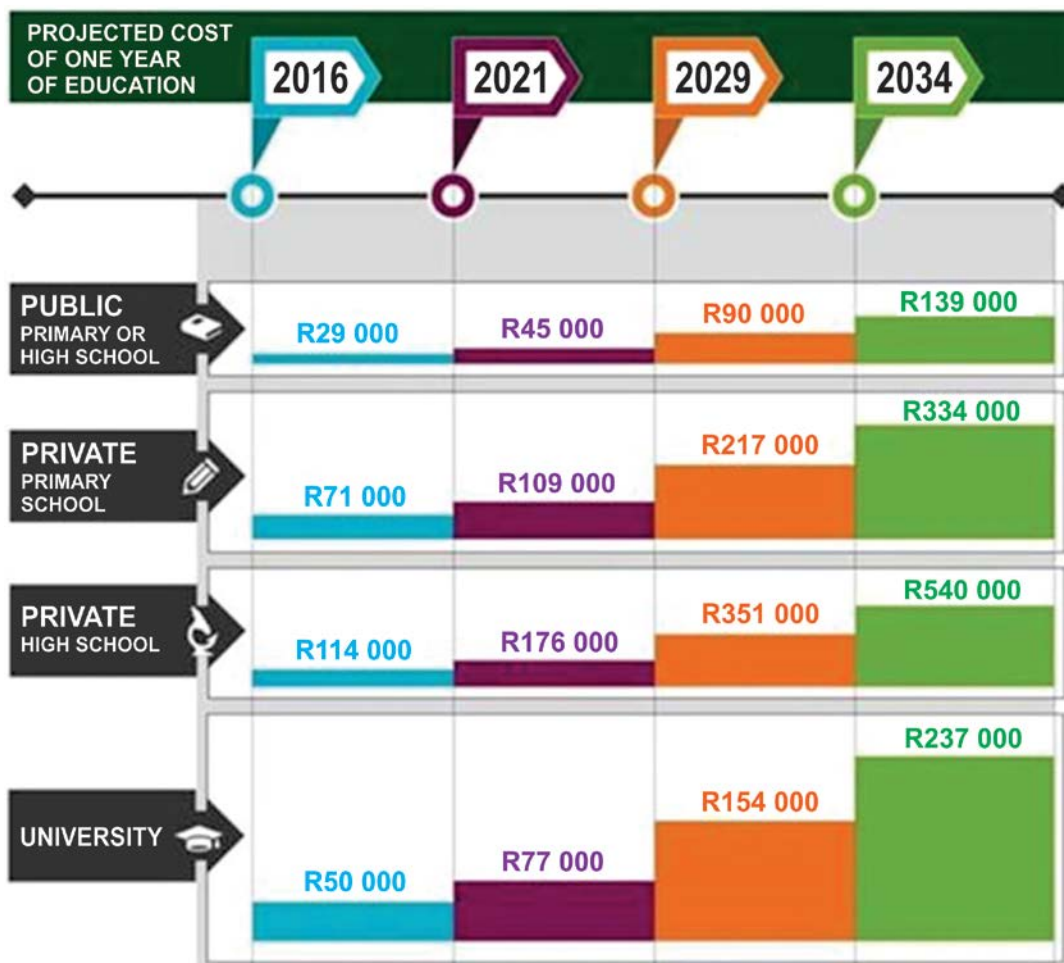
PROJECTED COST OF ONE YEAR OF EDUCATION

| | 2016 | 2021 | 2029 | 2034 |
|---|---|---|---|---|
| PUBLIC PRIMARY OR HIGH SCHOOL | R29 000 | R45 000 | R90 000 | R139 000 |
| PRIVATE PRIMARY SCHOOL | R71 000 | R109 000 | R217 000 | R334 000 |
| PRIVATE HIGH SCHOOL | R114 000 | R176 000 | R351 000 | R540 000 |
| UNIVERSITY | R50 000 | R77 000 | R154 000 | R237 000 |